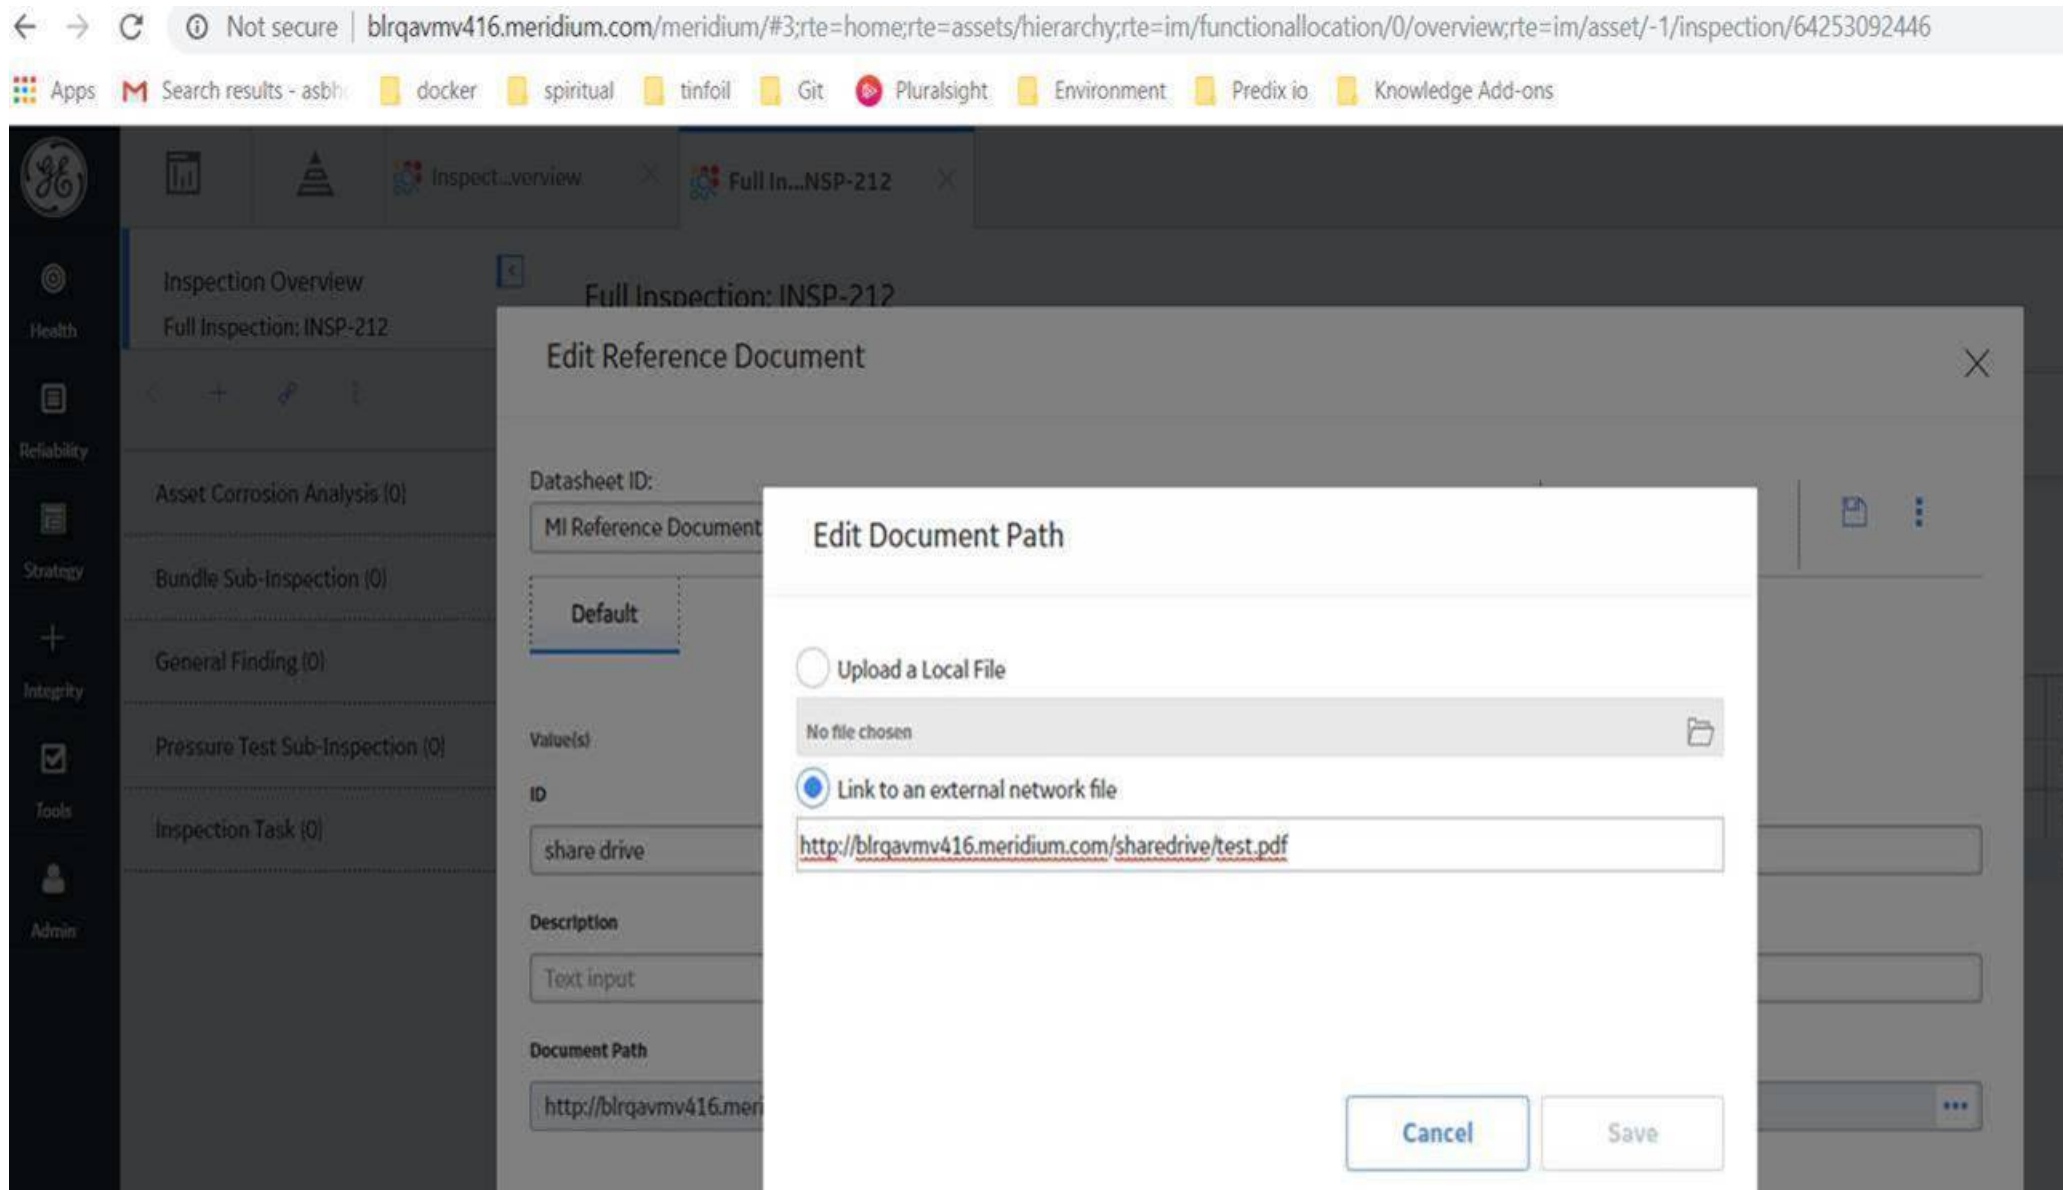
Not secure | blrqavmv416.meridium.com/meridium/#3;rte=home;rte=assets/hierarchy;rte=im/functionallocation/0/overview;rte=im/asset/-1/inspection/64253092446

Apps Search results - asbh docker spiritual tinfoil Git Pluralsight Environment Predix io Knowledge Add-ons

Inspect...verview Full In...NSP-212

Health
Reliability
Strategy
Integrity
Tools
Admin

Inspection Overview
Full Inspection: INSP-212

Asset Corrosion Analysis (0)
Bundle Sub-Inspection (0)
General Finding (0)
Pressure Test Sub-Inspection (0)
Inspection Task (0)

Full Inspection: INSP-212

Edit Reference Document

Datasheet ID:
MI Reference Document

Default

Value(s)
ID
share drive
Description
Text input
Document Path
http://blrqavmv416.meri

Edit Document Path

Upload a Local File
No file chosen
Link to an external network file
http://blrqavmv416.meridium.com/sharedrive/test.pdf

Cancel
Save